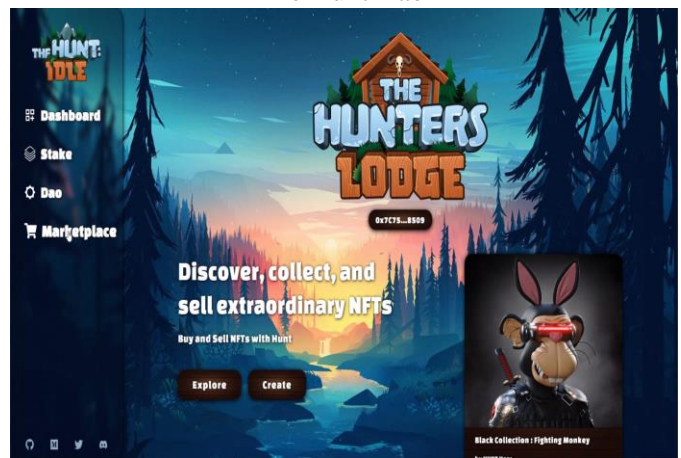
THE HUNT IDLE

Dashboard

Stake

Dao

Marketplace

THE HUNTERS LODGE

0x7C75...8509

Discover, collect, and sell extraordinary NFTs

Buy and Sell NFTs with Hunt

Explore

Create

Black Collection : Fighting Monkey

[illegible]